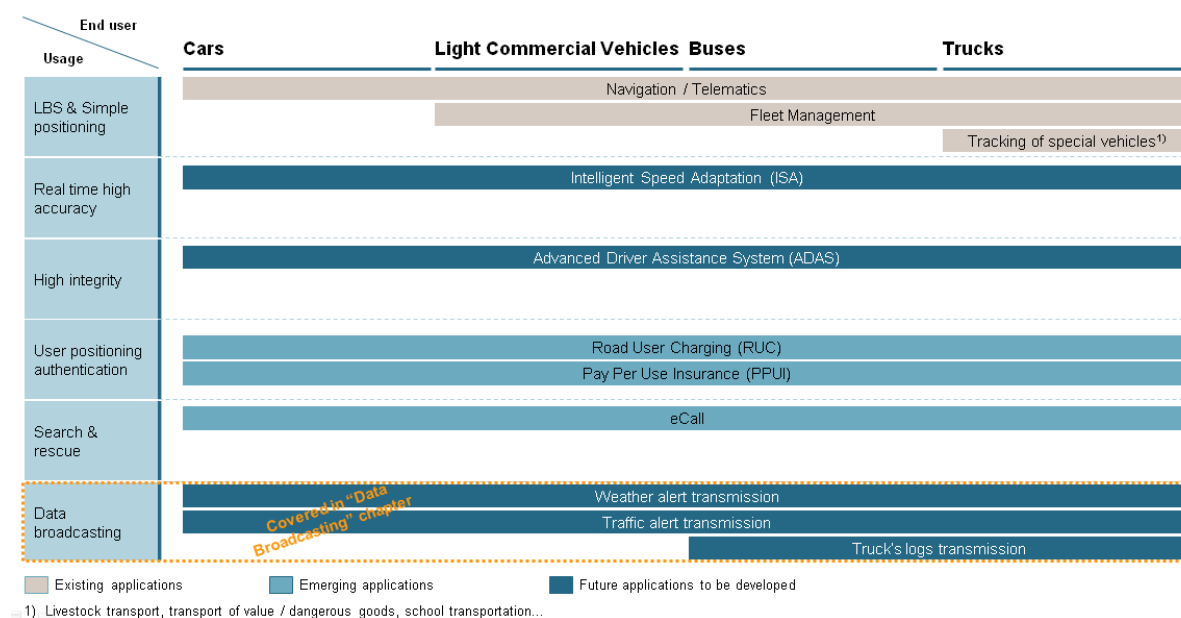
| End user / Usage | Cars | Light Commercial Vehicles | Buses | Trucks |
|---|---|---|---|---|
| LBS & Simple positioning | Navigation / Telematics | | | |
| | | Fleet Management | | |
| | | | | Tracking of special vehicles$^{1)}$ |
| Real time high accuracy | Intelligent Speed Adaptation (ISA) | | | |
| High integrity | Advanced Driver Assistance System (ADAS) | | | |
| User positioning authentication | Road User Charging (RUC) | | | |
| | Pay Per Use Insurance (PPUI) | | | |
| Search & rescue | eCall | | | |
| Data broadcasting | Weather alert transmission | | | |
| | Traffic alert transmission | | | |
| | | | Truck's logs transmission | |

Covered in "Data Broadcasting" chapter

Existing applications
Emerging applications
Future applications to be developed

1) Livestock transport, transport of value / dangerous goods, school transportation...